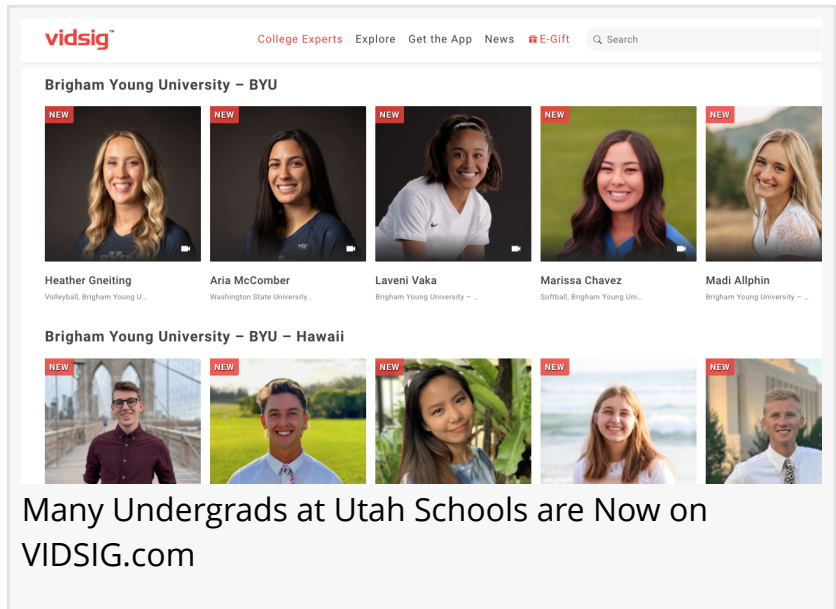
vidsig™

College Experts Explore Get the App News E-Gift Search

Brigham Young University – BYU

NEW
Heather Gneiting
Volleyball, Brigham Young U...

NEW
Aria McComber
Washington State University...

NEW
Laveni Vaka
Brigham Young University – ...

NEW
Marissa Chavez
Softball, Brigham Young Uni...

NEW
Madi Allphin
Brigham Young University – ...

Brigham Young University – BYU – Hawaii

NEW

NEW

NEW

NEW

NEW

Many Undergrads at Utah Schools are Now on VIDSIG.com